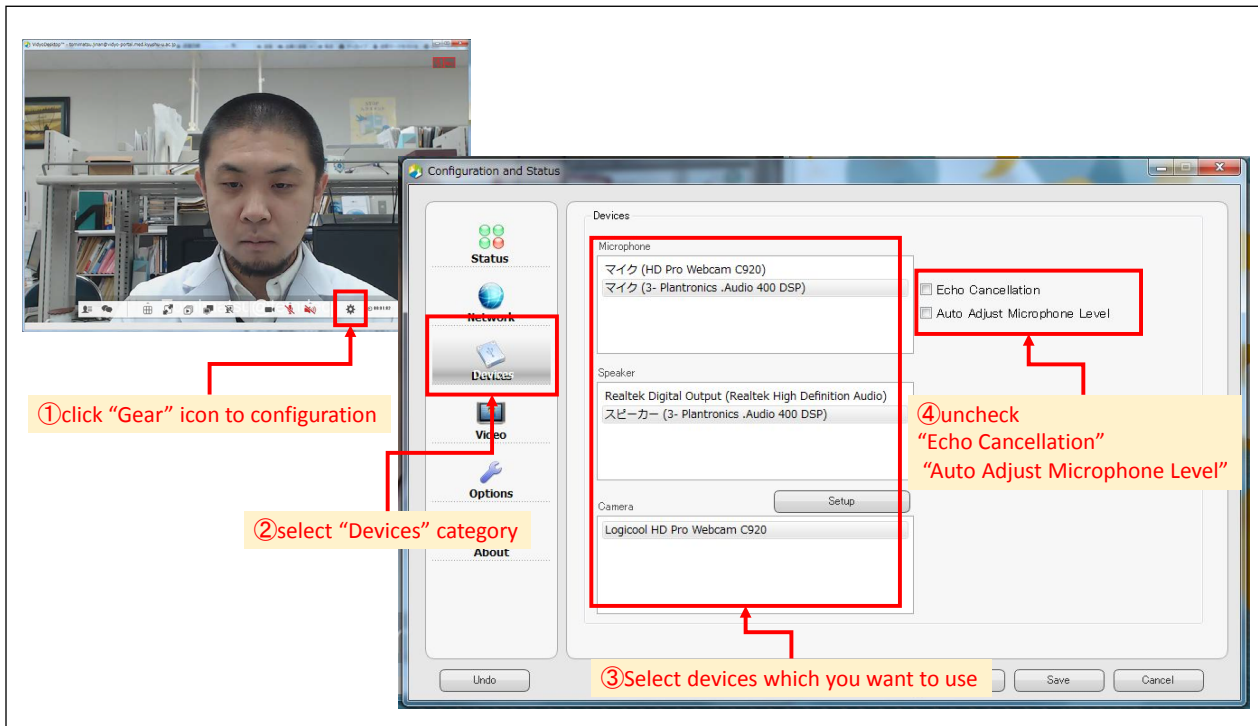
VidyoDesktop™ - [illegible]

①click “Gear” icon to configuration

Configuration and Status

Status

Network

Devices

Video

Options

About

②select “Devices” category

Devices

Microphone

マイク (HD Pro Webcam C920)

マイク (3- Plantronics .Audio 400 DSP)

Speaker

Realtek Digital Output (Realtek High Definition Audio)

スピーカー (3- Plantronics .Audio 400 DSP)

Setup

Camera

Logicool HD Pro Webcam C920

Echo Cancellation

Auto Adjust Microphone Level

④uncheck
“Echo Cancellation”
“Auto Adjust Microphone Level”

③Select devices which you want to use

Undo

Save

Cancel